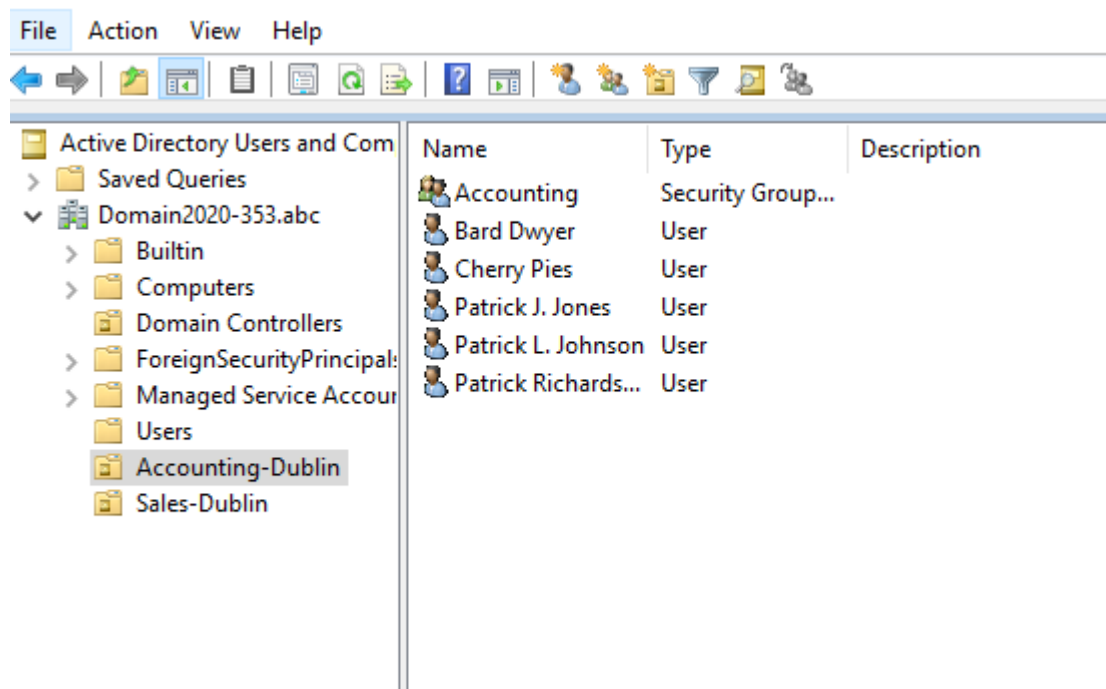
File Action View Help

Active Directory Users and Com
Saved Queries
Domain2020-353.abc
Builtin
Computers
Domain Controllers
ForeignSecurityPrincipals
Managed Service Accour
Users
Accounting-Dublin
Sales-Dublin

| Name | Type | Description |
|---|---|---|
| Accounting | Security Group... | |
| Bard Dwyer | User | |
| Cherry Pies | User | |
| Patrick J. Jones | User | |
| Patrick L. Johnson | User | |
| Patrick Richards... | User | |